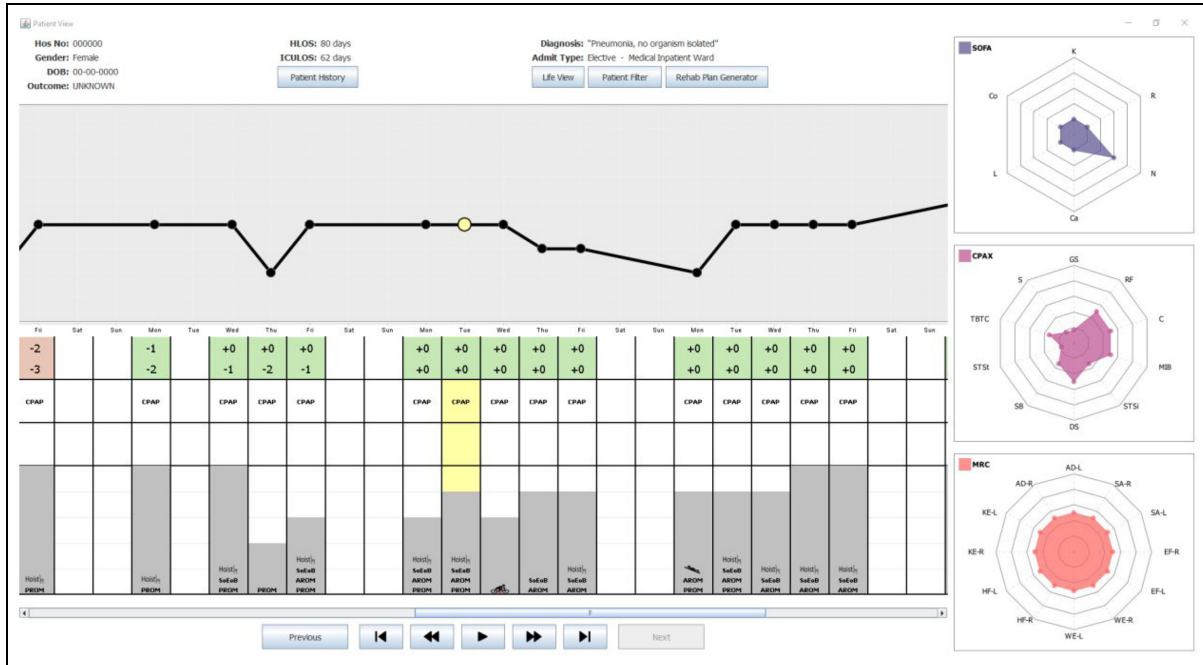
Patient View

Hos No: 000000
Gender: Female
DOB: 00-00-0000
Outcome: UNKNOWN

HLOS: 80 days
ICULOS: 62 days
Patient History

Diagnosis: "Pneumonia, no organism isolated"
Admit Type: Elective - Medical Inpatient Ward
Life View
Patient Filter
Rehab Plan Generator

Fri Sat Sun Mon Tue Wed Thu Fri Sat Sun Mon Tue Wed Thu Fri Sat Sun Mon Tue Wed Thu Fri Sat Sun

| -2 | -1 | +0 | +0 | +0 | +0 | +0 | +0 | +0 | +0 | +0 | +0 | +0 | +0 | +0 |
|---|---|---|---|---|---|---|---|---|---|---|---|---|---|---|
| -3 | -2 | -1 | -2 | -1 | +0 | +0 | +0 | +0 | +0 | +0 | +0 | +0 | +0 | +0 |

CPAP CPAP CPAP CPAP CPAP CPAP CPAP CPAP CPAP CPAP CPAP CPAP CPAP CPAP CPAP

Hoist PROM | Hoist PROM | Hoist SoEoB PROM | PROM | Hoist SoEoB AROM PROM | Hoist SoEoB AROM PROM | Hoist SoEoB AROM PROM | SoEoB AROM | Hoist SoEoB AROM | AROM PROM | Hoist SoEoB AROM PROM | Hoist SoEoB AROM | Hoist SoEoB AROM | Hoist SoEoB AROM

Previous
Next

SOFA
K
R
N
Ca
L
Co

CPAX
GS
RF
C
MIB
STSi
DS
SB
STSt
TBTC
S

MRC
AD-L
SA-R
SA-L
EF-R
EF-L
WE-R
WE-L
HF-R
HF-L
KE-R
KE-L
AD-R